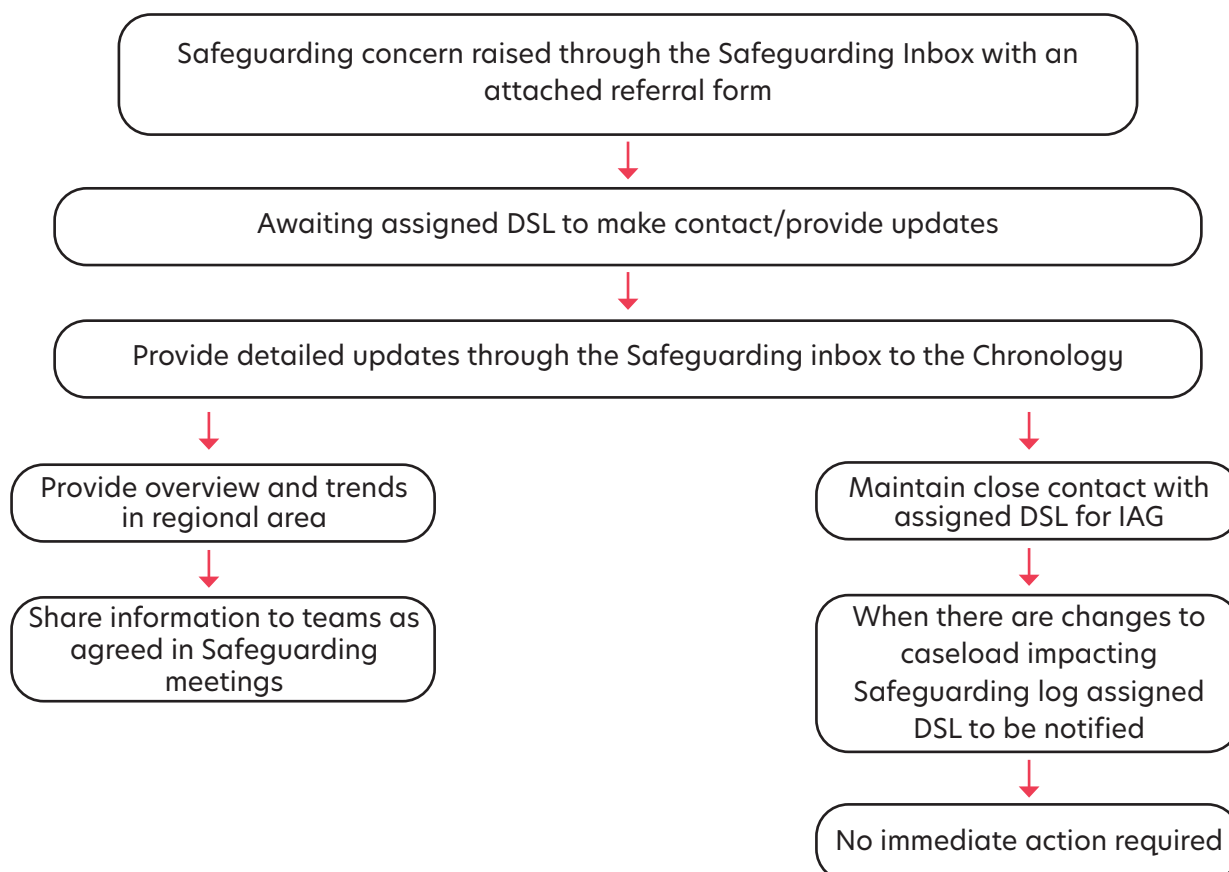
Safeguarding concern raised through the Safeguarding Inbox with an attached referral form

Awaiting assigned DSL to make contact/provide updates

Provide detailed updates through the Safeguarding inbox to the Chronology

Provide overview and trends in regional area

Share information to teams as agreed in Safeguarding meetings

Maintain close contact with assigned DSL for IAG

When there are changes to caseload impacting Safeguarding log assigned DSL to be notified

No immediate action required